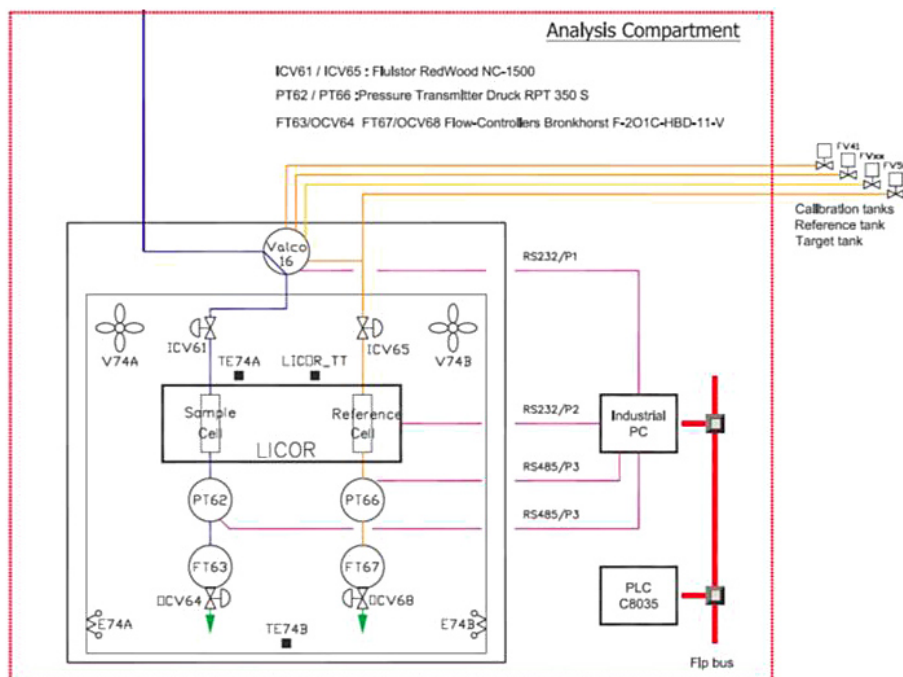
Analysis Compartment

ICV61 / ICV65 : Flulstor RedWood NC-1500

PT62 / PT66 :Pressure Transmitter Druck RPT 350 S

FT63/OCV64 FT67/OCV68 Flow-Controllers Bronkhorst F-2O1C-HBD-11-V

FV41
FVxx
FV5

Calibration tanks
Reference tank
Target tank

Valco 16

RS232/P1

V74A

ICV61

TE74A

LICOR_TT

ICV65

V74B

Sample Cell

Reference Cell

LICOR

RS232/P2

Industrial PC

RS485/P3

PT62

PT66

RS485/P3

FT63

FT67

OCV64

OCV68

PLC C8035

E74A

TE74B

E74B

Fip bus